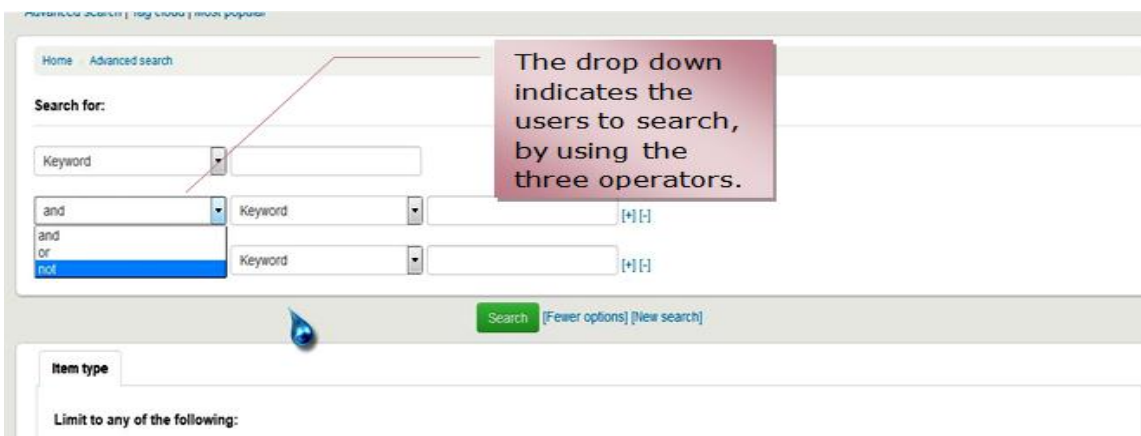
Advanced search | Tag cloud | Most popular

Home › Advanced search

Search for:

The drop down indicates the users to search, by using the three operators.

Keyword

and
Keyword
[+] [-]

and
or
not

Keyword
[+] [-]

Search [Fewer options] [New search]

Item type

Limit to any of the following: